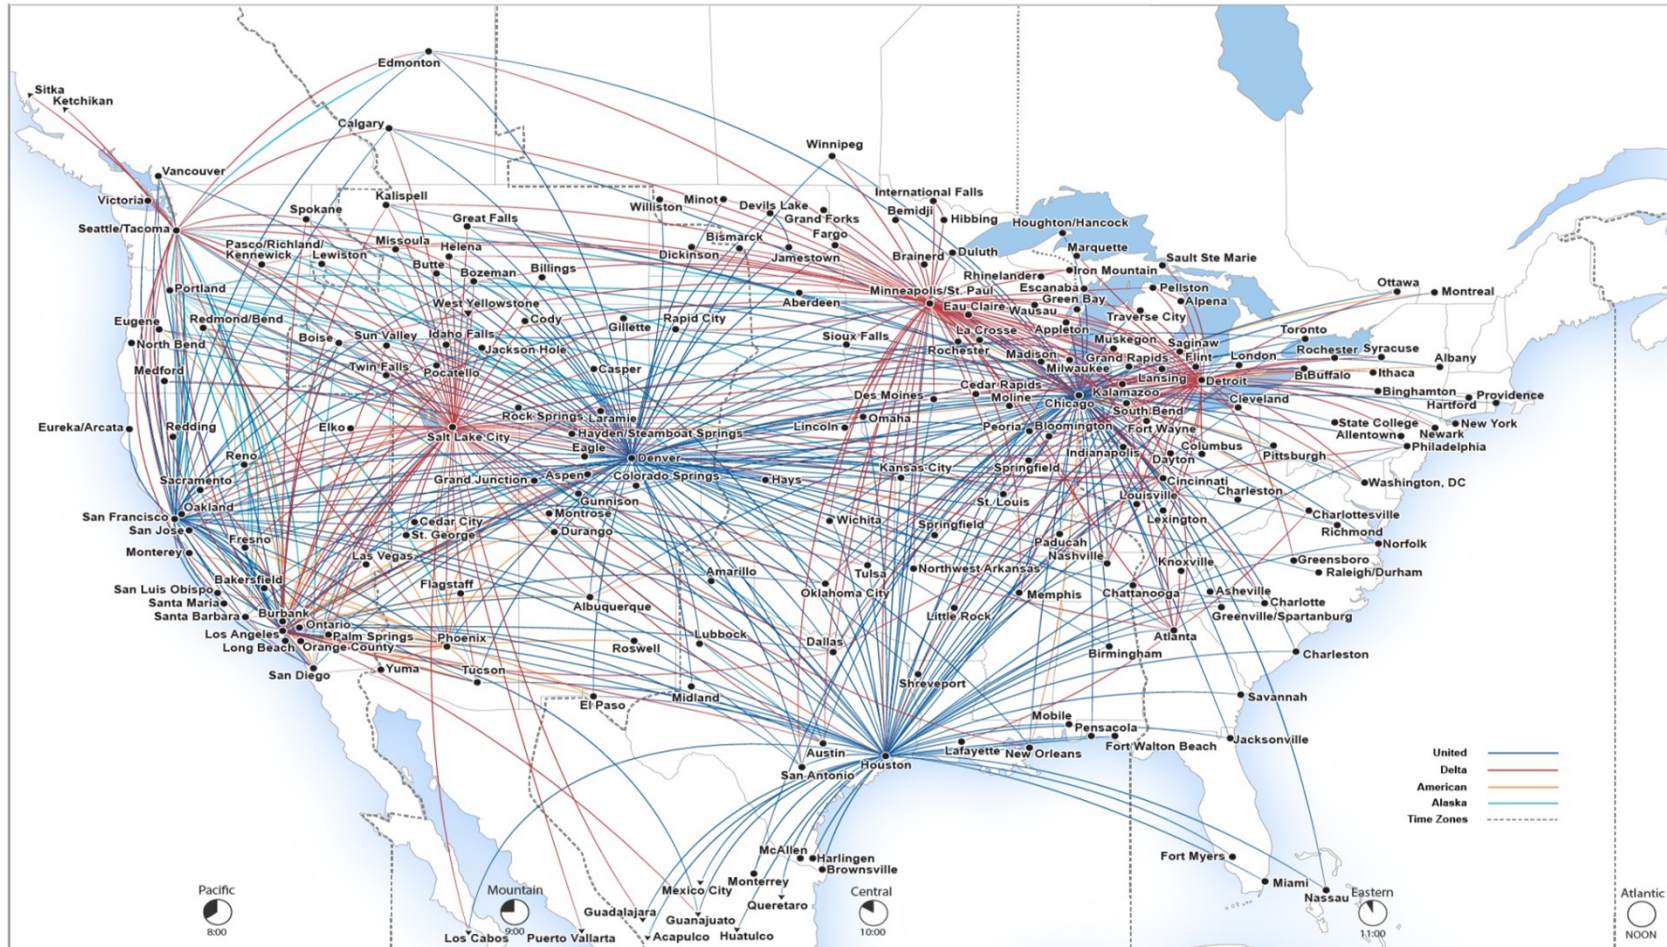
Sitka
Ketchikan
Edmonton
Calgary
Vancouver
Victoria
Seattle/Tacoma
Spokane
Kalispell
Great Falls
Winnipeg
Minot
Williston
Devils Lake
Grand Forks
International Falls
Bemidji
Hibbing
Houghton/Hancock
Pasco/Richland/Kennewick
Lewiston
Missoula
Helena
Butte
Bozeman
Billings
Bismarck
Dickinson
Fargo
Jamestown
Brainerd
Duluth
Marquette
Sault Ste Marie
Rhinelander
Iron Mountain
Escanaba
Pellston
Alpena
Portland
Eugene
Redmond/Bend
North Bend
Medford
West Yellowstone
Cody
Gillette
Rapid City
Aberdeen
Minneapolis/St. Paul
Eau Claire
Wausau
Green Bay
Traverse City
Ottawa
Montreal
Boise
Sun Valley
Idaho Falls
Jackson Hole
Twin Falls
Pocatello
Casper
Sioux Falls
La Crosse
Rochester
Appleton
Muskegon
Saginaw
Toronto
Madison
Grand Rapids
Flint
Rochester
Syracuse
London
Milwaukee
Lansing
Detroit
Buffalo
Albany
Cedar Rapids
Binghamton
Providence
Eureka/Arcata
Redding
Elko
Salt Lake City
Rock Springs
Laramie
Des Moines
Moline
Chicago
Kalamazoo
Cleveland
Hartford
Omaha
South Bend
State College
New York
Allentown
Newark
Philadelphia
Hayden/Steamboat Springs
Lincoln
Peoria
Bloomington
Fort Wayne
Columbus
Eagle
Denver
Indianapolis
Dayton
Pittsburgh
Reno
Sacramento
Grand Junction
Aspen
Colorado Springs
Hays
Kansas City
Springfield
Cincinnati
Charleston
Washington, DC
Gunnison
St. Louis
Louisville
San Francisco
Oakland
San Jose
Cedar City
Montrose
Wichita
Springfield
Lexington
Charlottesville
St. George
Durango
Richmond
Norfolk
Fresno
Monterey
Las Vegas
Paducah
Nashville
Knoxville
Greensboro
Raleigh/Durham
Amarillo
Tulsa
Northwest Arkansas
Bakersfield
San Luis Obispo
Santa Maria
Santa Barbara
Flagstaff
Oklahoma City
Memphis
Chattanooga
Asheville
Charlotte
Burbank
Ontario
Albuquerque
Little Rock
Greenville/Spartanburg
Los Angeles
Long Beach
Palm Springs
Orange County
Phoenix
Lubbock
Dallas
Atlanta
Roswell
Birmingham
Charleston
San Diego
Yuma
Tucson
Shreveport
Midland
El Paso
Savannah
Mobile
Pensacola
Austin
Lafayette
New Orleans
Fort Walton Beach
Jacksonville
San Antonio
Houston
United
Delta
American
Alaska
Time Zones
McAllen
Harlingen
Brownsville
Fort Myers
Miami
Nassau
Monterrey
Mexico City
Queretaro
Guadalajara
Guanajuato
Los Cabos
Puerto Vallarta
Acapulco
Huatulco
Pacific
8:00
Mountain
9:00
Central
10:00
Eastern
11:00
Atlantic
NOON